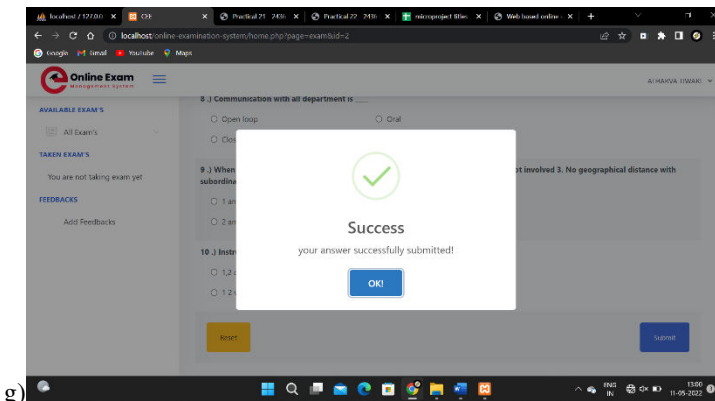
localhost / 127.0.0 ×
CEE ×
Practical 21 · 243( ×
Practical 22 · 243( ×
microproject Ble ×
Web based online ×
+

localhost/online-examination-system/home.php?page=exam&id=2

Google Gmail YouTube Maps

Online Exam
Management System

AISHAKYA TIWARI

AVAILABLE EXAM'S
All Exam's
TAKEN EXAM'S
You are not taking exam yet
FEEDBACKS
Add Feedbacks

8 .) Communication with all department is ____
Open loop
Oral
Clos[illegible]

9 .) When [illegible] ot involved 3. No geographical distance with subordina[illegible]
1 an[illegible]
2 an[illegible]

10 .) Instr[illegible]
1,2 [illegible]
1 2 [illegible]

Success
your answer successfully submitted!
OK!

Reset
Submit

g)

ENG IN
13:00
11-05-2022